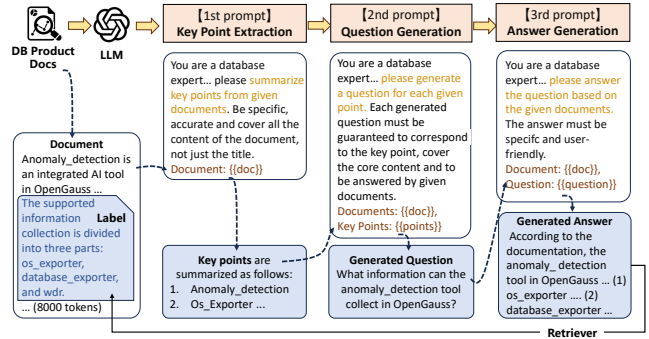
DB Product Docs

LLM

【1st prompt】 Key Point Extraction

【2nd prompt】 Question Generation

【3rd prompt】 Answer Generation

You are a database expert… please summarize key points from given documents. Be specific, accurate and cover all the content of the document, not just the title.
Document: {{doc}}

You are a database expert… please generate a question for each given point. Each generated question must be guaranteed to correspond to the key point, cover the core content and to be answered by given documents.
Documents: {{doc}},
Key Points: {{points}}

You are a database expert… please answer the question based on the given documents. The answer must be specifc and user-friendly.
Document: {{doc}},
Question: {{question}}

Document
Anomaly_detection is an integrated AI tool in OpenGauss …

Label
The supported information collection is divided into three parts: os_exporter, database_exporter, and wdr.

… (8000 tokens)

Key points are summarized as follows:
1. Anomaly_detection
2. Os_Exporter …

Generated Question
What information can the anomaly_detection tool collect in OpenGauss?

Generated Answer
According to the documentation, the anomaly_ detection tool in OpenGauss … (1) os_exporter …. (2) database_exporter …

Retriever